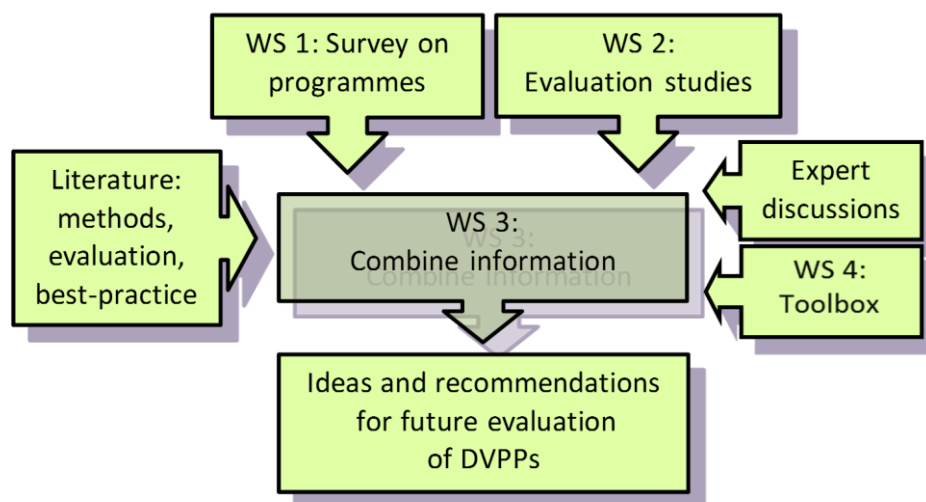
WS 1: Survey on programmes

WS 2: Evaluation studies

Literature: methods, evaluation, best-practice

WS 3: Combine information

WS 3: Combine information

Expert discussions

WS 4: Toolbox

Ideas and recommendations for future evaluation of DVPPs